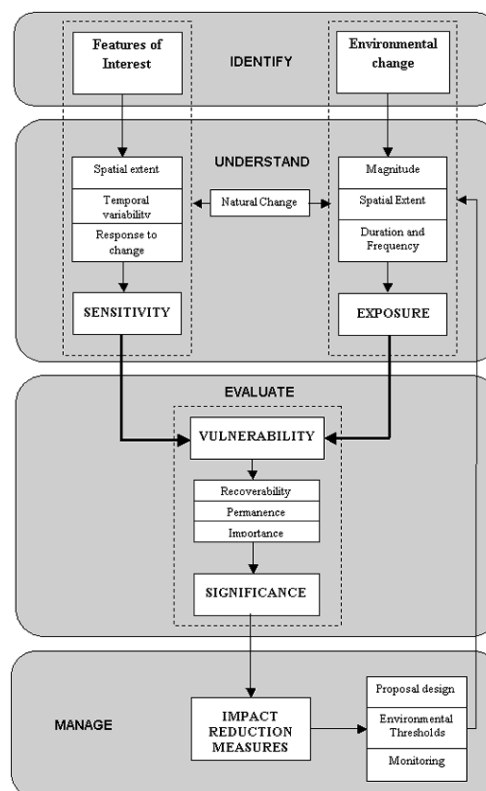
Features of Interest

IDENTIFY

Environmental change

UNDERSTAND

Spatial extent

Temporal variability

Response to change

Natural Change

Magnitude

Spatial Extent

Duration and Frequency

SENSITIVITY

EXPOSURE

EVALUATE

VULNERABILITY

Recoverability

Permanence

Importance

SIGNIFICANCE

MANAGE

IMPACT REDUCTION MEASURES

Proposal design

Environmental Thresholds

Monitoring